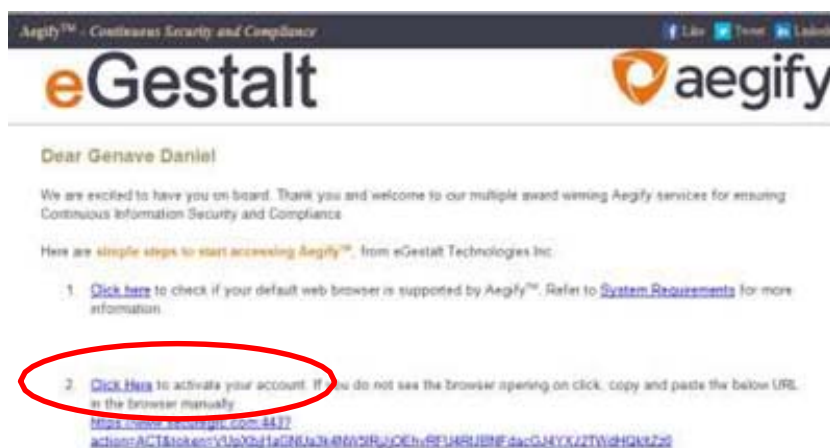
Aegify™ - Continuous Security and Compliance

Like Tweet LinkedIn

eGestalt

aegify

Dear Genave Daniel

We are excited to have you on board. Thank you and welcome to our multiple award winning Aegify services for ensuring Continuous Information Security and Compliance

Here are simple steps to start accessing Aegify™, from eGestalt Technologies Inc.

1. Click here to check if your default web browser is supported by Aegify™. Refer to System Requirements for more information

2. Click Here to activate your account. If you do not see the browser opening on click, copy and paste the below URL in the browser manually

https://www.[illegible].com:443?action=ACT&token=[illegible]